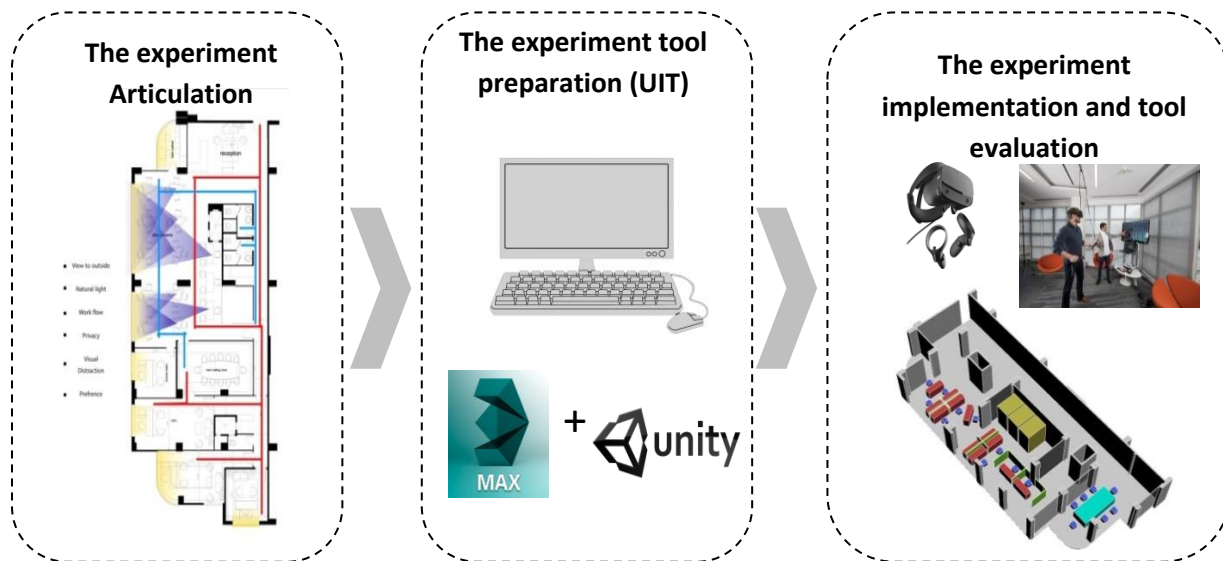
The experiment Articulation

reception

View to outside

Natural light

Work flow

Privacy

Visual Distraction

Preference

The experiment tool preparation (UIT)

MAX

+

unity

The experiment implementation and tool evaluation